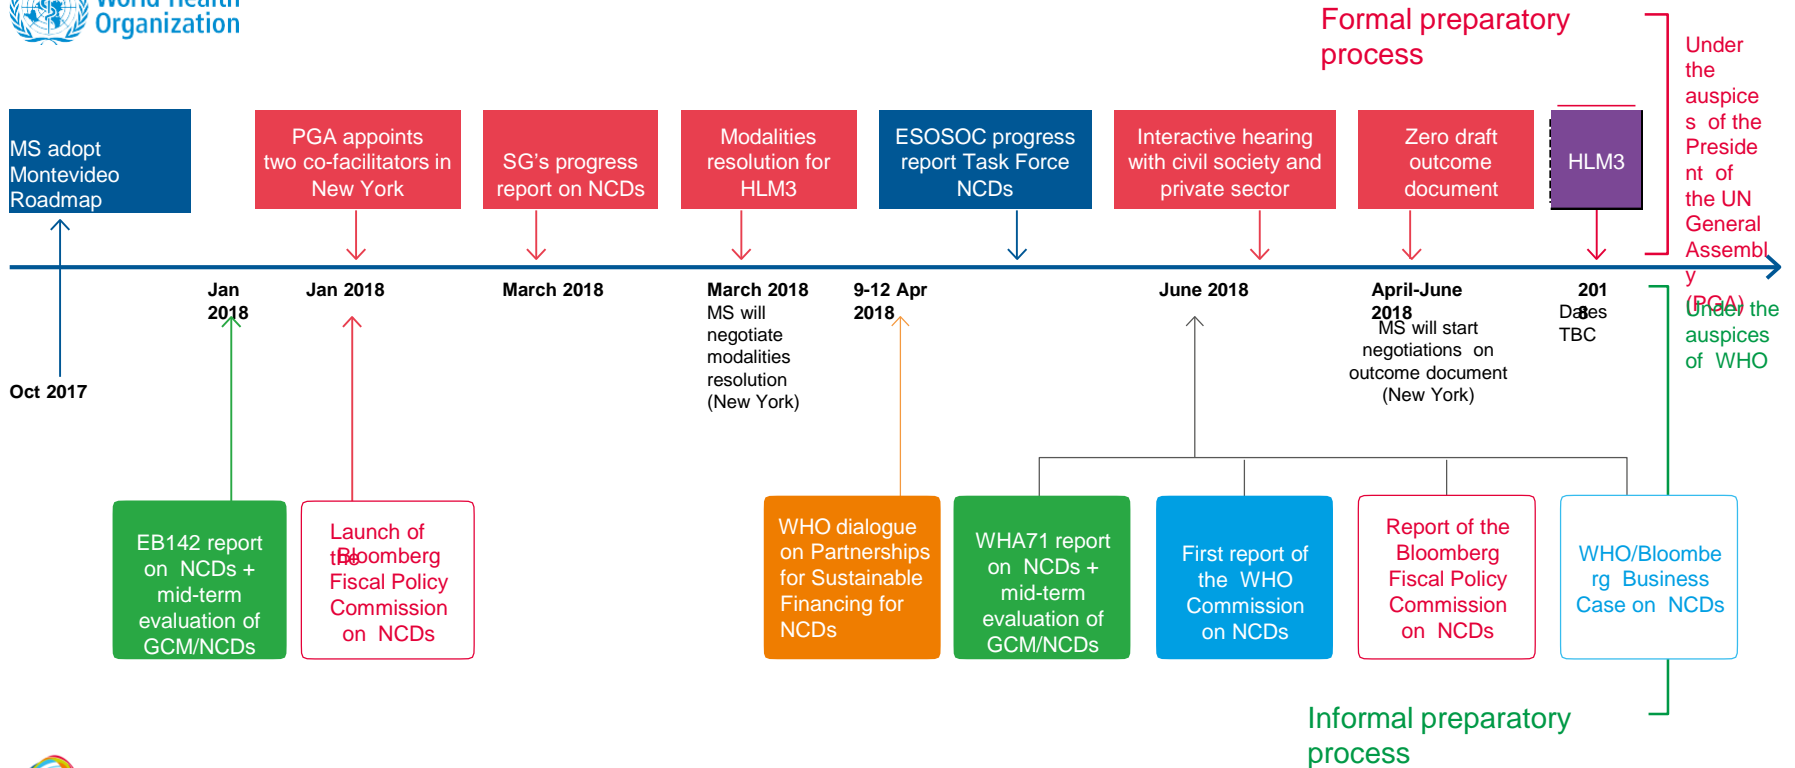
World Health Organization

Formal preparatory process

Under the auspices of the President of the UN General Assembly (PGA)

MS adopt Montevideo Roadmap

PGA appoints two co-facilitators in New York

SG's progress report on NCDs

Modalities resolution for HLM3

ESOSOC progress report Task Force NCDs

Interactive hearing with civil society and private sector

Zero draft outcome document

HLM3

Oct 2017

Jan 2018

Jan 2018

March 2018

March 2018
MS will negotiate modalities resolution (New York)

9-12 Apr 2018

June 2018

April-June 2018
MS will start negotiations on outcome document (New York)

2018
Dates TBC

Under the auspices of WHO

EB142 report on NCDs + mid-term evaluation of GCM/NCDs

Launch of the Bloomberg Fiscal Policy Commission on NCDs

WHO dialogue on Partnerships for Sustainable Financing for NCDs

WHA71 report on NCDs + mid-term evaluation of GCM/NCDs

First report of the WHO Commission on NCDs

Report of the Bloomberg Fiscal Policy Commission on NCDs

WHO/Bloomberg Business Case on NCDs

Informal preparatory process